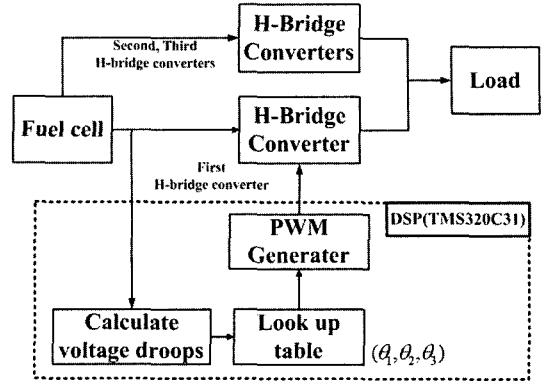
H-Bridge Converters

Second, Third H-bridge converters

Load

Fuel cell

H-Bridge Converter

First H-bridge converter

DSP(TMS320C31)

PWM Generater

Calculate voltage droops

Look up table

$(\theta_1, \theta_2, \theta_3)$